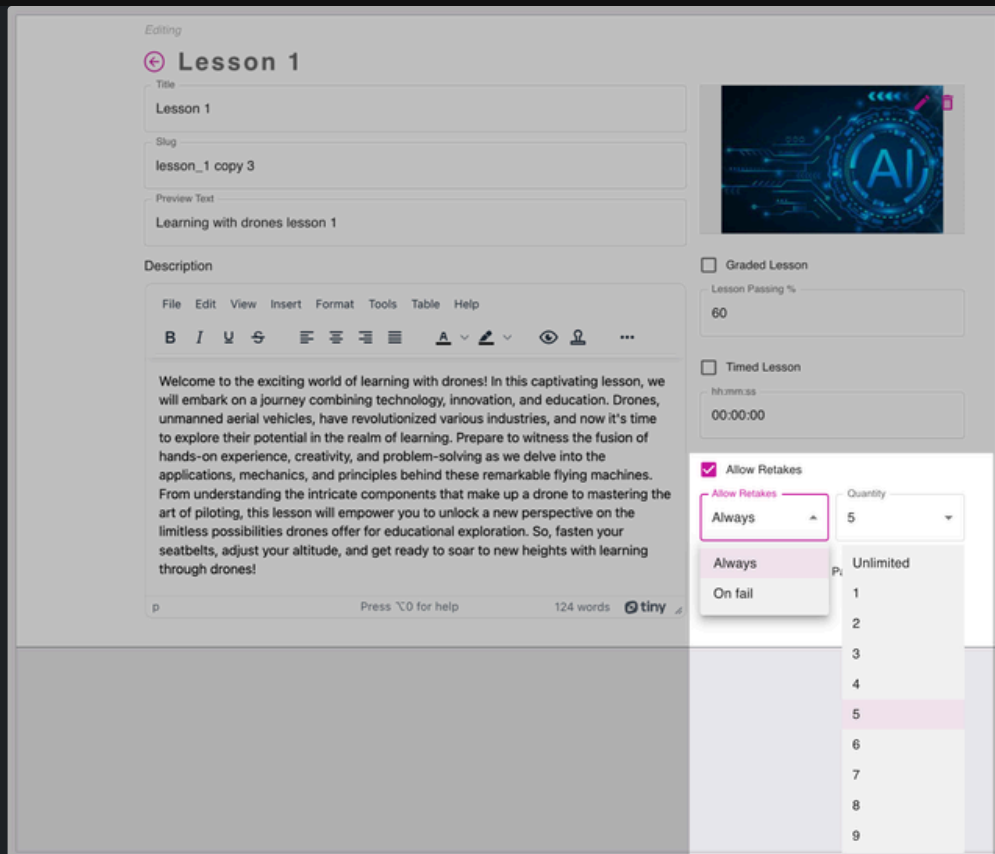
Editing

Lesson 1

Title
Lesson 1

Slug
lesson_1 copy 3

Preview Text
Learning with drones lesson 1

Description

File Edit View Insert Format Tools Table Help

B I U S

Welcome to the exciting world of learning with drones! In this captivating lesson, we will embark on a journey combining technology, innovation, and education. Drones, unmanned aerial vehicles, have revolutionized various industries, and now it's time to explore their potential in the realm of learning. Prepare to witness the fusion of hands-on experience, creativity, and problem-solving as we delve into the applications, mechanics, and principles behind these remarkable flying machines. From understanding the intricate components that make up a drone to mastering the art of piloting, this lesson will empower you to unlock a new perspective on the limitless possibilities drones offer for educational exploration. So, fasten your seatbelts, adjust your altitude, and get ready to soar to new heights with learning through drones!

p Press ⌥0 for help 124 words tiny

AI

Graded Lesson

Lesson Passing %
60

Timed Lesson

hh:mm:ss
00:00:00

Allow Retakes

Allow Retakes
Always

Quantity
5

Always
On fail

Pa

Unlimited
1
2
3
4
5
6
7
8
9